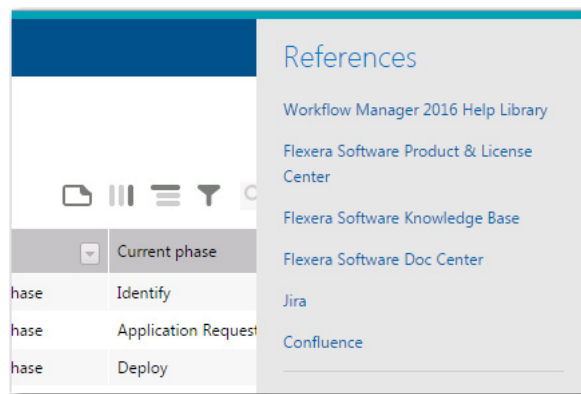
References

Workflow Manager 2016 Help Library

Flexera Software Product & License Center

Flexera Software Knowledge Base

Flexera Software Doc Center

Jira

Confluence

| | Current phase |
|---|---|
| hase | Identify |
| hase | Application Request |
| hase | Deploy |